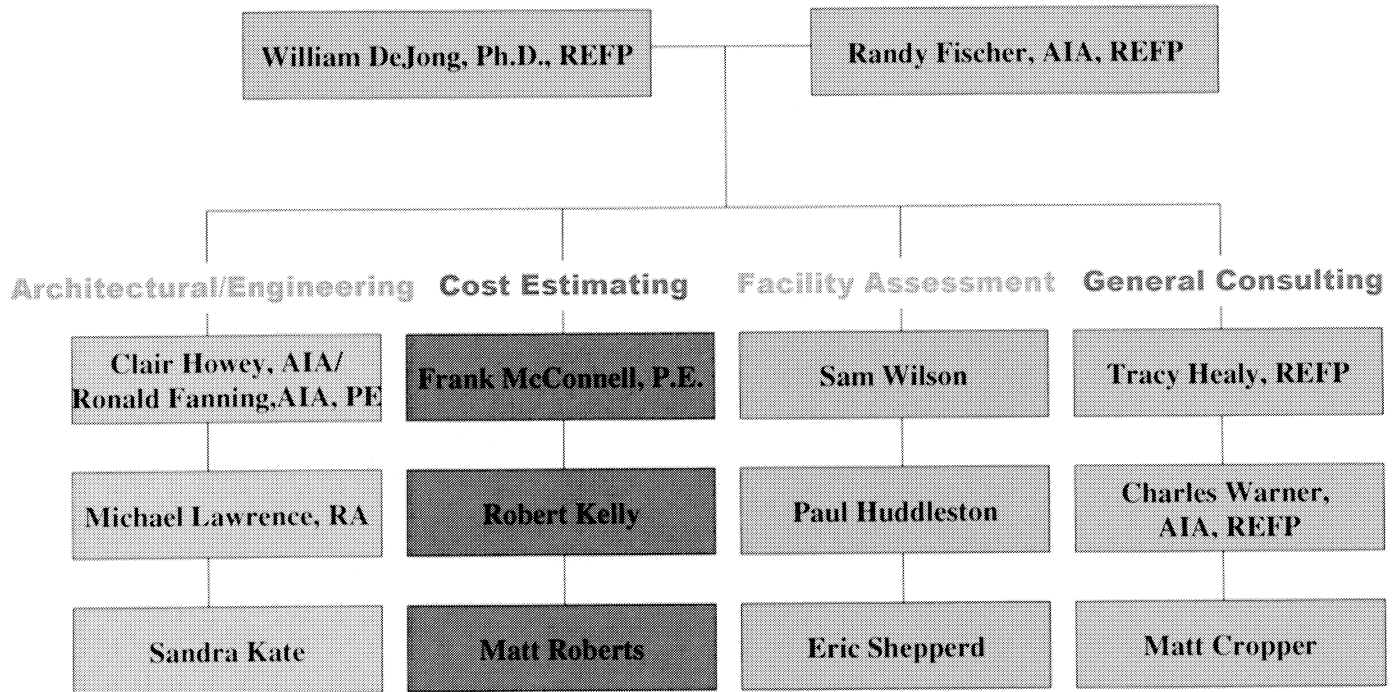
William DeJong, Ph.D., REFP

Randy Fischer, AIA, REFP

Architectural/Engineering

Clair Howey, AIA/ Ronald Fanning,AIA, PE

Michael Lawrence, RA

Sandra Kate

Cost Estimating

Frank McConnell, P.E.

Robert Kelly

Matt Roberts

Facility Assessment

Sam Wilson

Paul Huddleston

Eric Shepperd

General Consulting

Tracy Healy, REFP

Charles Warner, AIA, REFP

Matt Cropper